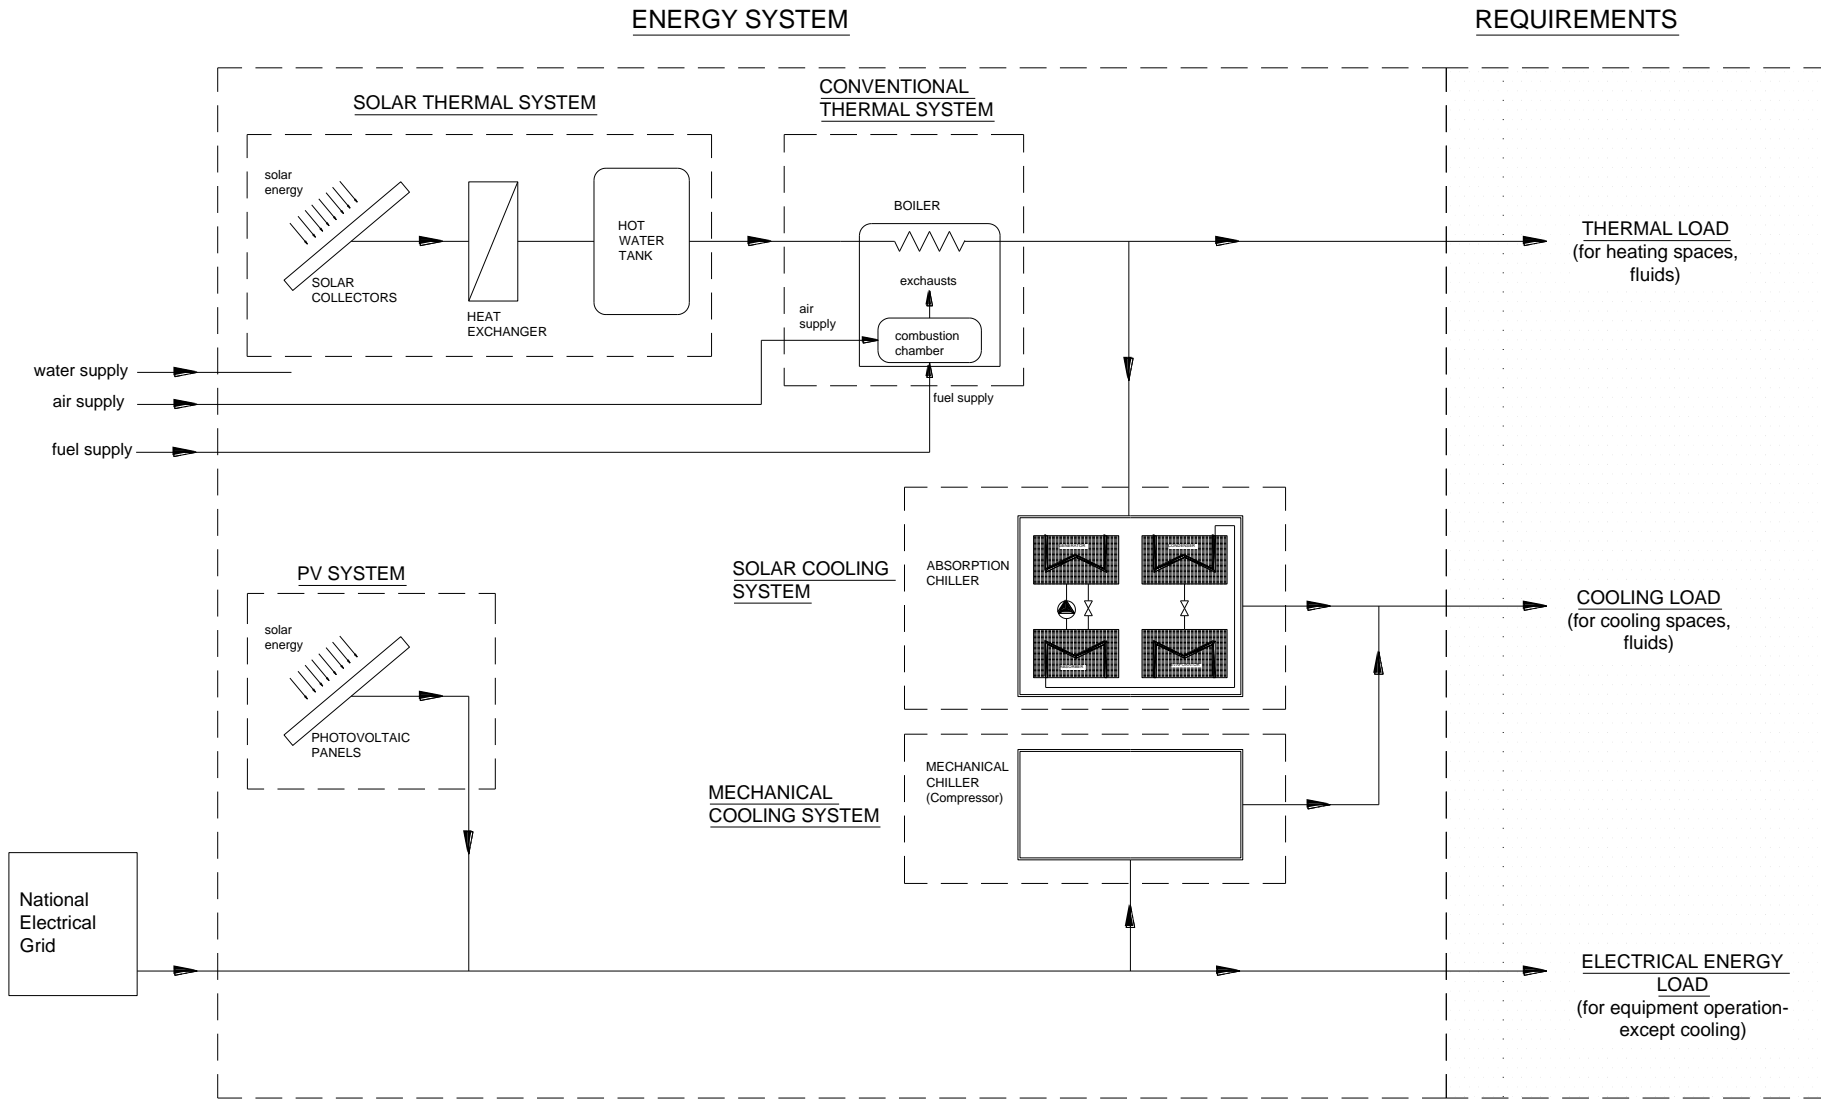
ENERGY SYSTEM

REQUIREMENTS

SOLAR THERMAL SYSTEM

solar energy

SOLAR COLLECTORS

HEAT EXCHANGER

HOT WATER TANK

CONVENTIONAL THERMAL SYSTEM

BOILER

exchausts

air supply

combustion chamber

fuel supply

THERMAL LOAD
(for heating spaces, fluids)

water supply

air supply

fuel supply

PV SYSTEM

solar energy

PHOTOVOLTAIC PANELS

SOLAR COOLING SYSTEM

ABSORPTION CHILLER

COOLING LOAD
(for cooling spaces, fluids)

MECHANICAL COOLING SYSTEM

MECHANICAL CHILLER
(Compressor)

National Electrical Grid

ELECTRICAL ENERGY LOAD
(for equipment operation-except cooling)